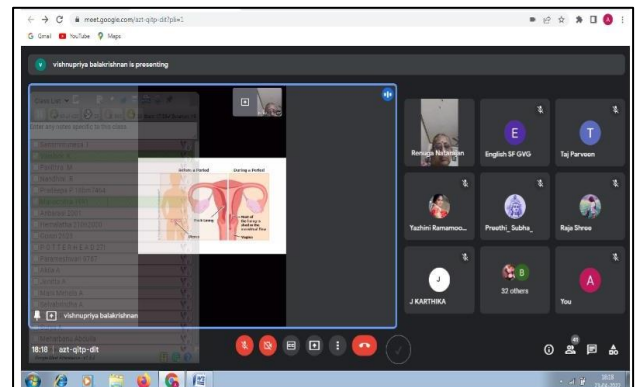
meet.google.com/azt-qitp-dit?pli=1

Gmail YouTube Maps

vishnupriya balakrishnan is presenting

Class List

Enter any notes specific to this class

Before a Period

During a Period

vishnupriya balakrishnan

Renuga Natarajan

English SF GVG

Taj Parveen

Yazhini Ramamoo...

Preethi_Subha_

Raja Shree

J KARTHIKA

32 others

You

18:18 | azt-qitp-dit